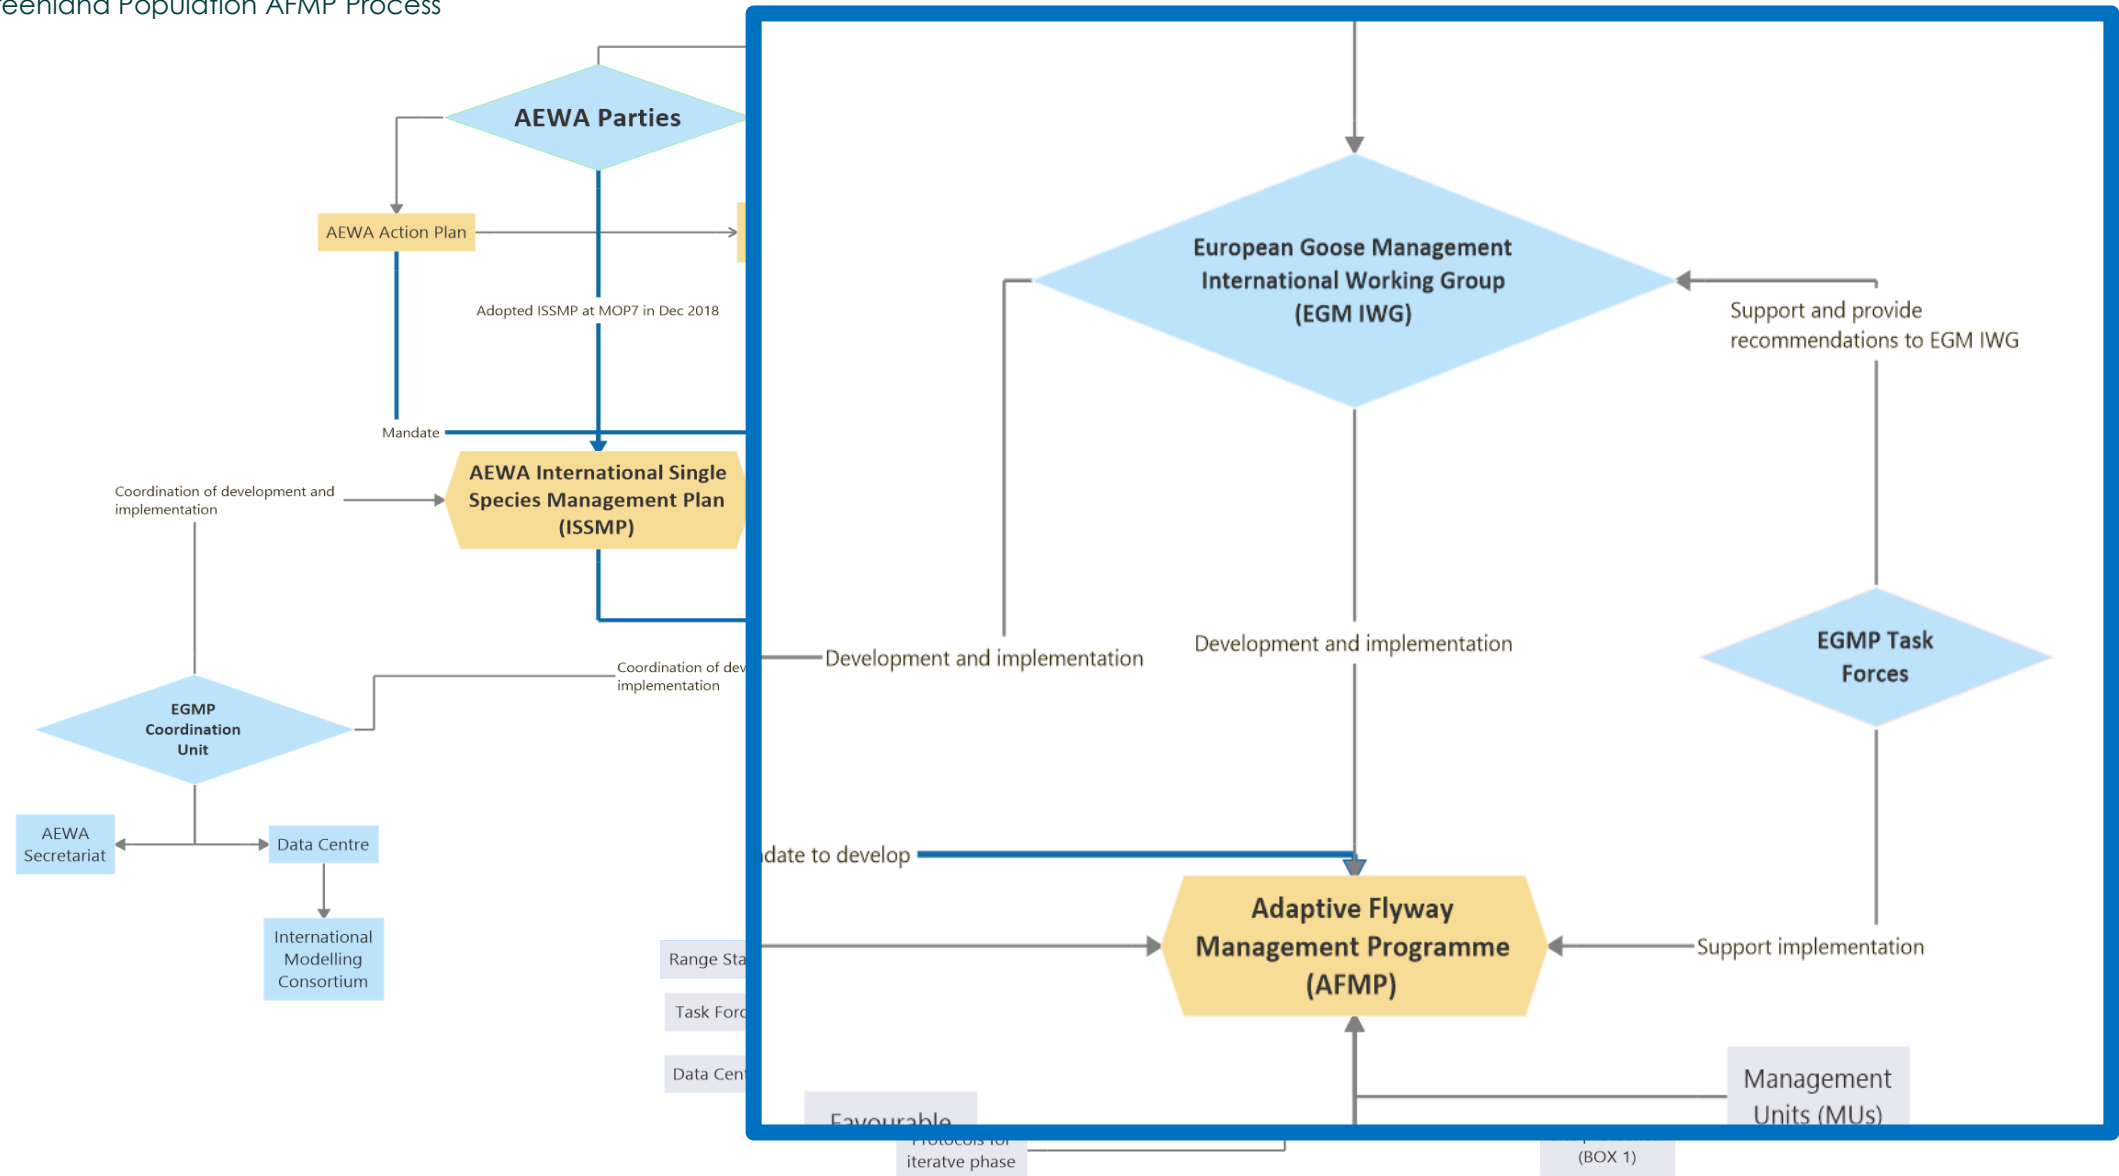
eenland Population AFMP Process

AEWA Parties

AEWA Action Plan

Adopted ISSMP at MOP7 in Dec 2018

Mandate

AEWA International Single Species Management Plan (ISSMP)

Coordination of development and implementation

EGMP Coordination Unit

Coordination of dev implementation

AEWA Secretariat

Data Centre

International Modelling Consortium

Range Sta

Task Forc

Data Cent

European Goose Management International Working Group (EGM IWG)

Support and provide recommendations to EGM IWG

Development and implementation

Development and implementation

EGMP Task Forces

date to develop

Adaptive Flyway Management Programme (AFMP)

Support implementation

Management Units (MUs)

Favourable

Protocols for iteratve phase

(BOX 1)